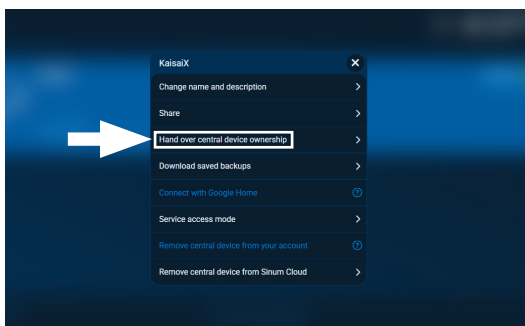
KaisaiX

Change name and description

Share

Hand over central device ownership

Download saved backups

Connect with Google Home

Service access mode

Remove central device from your account

Remove central device from Sinum Cloud